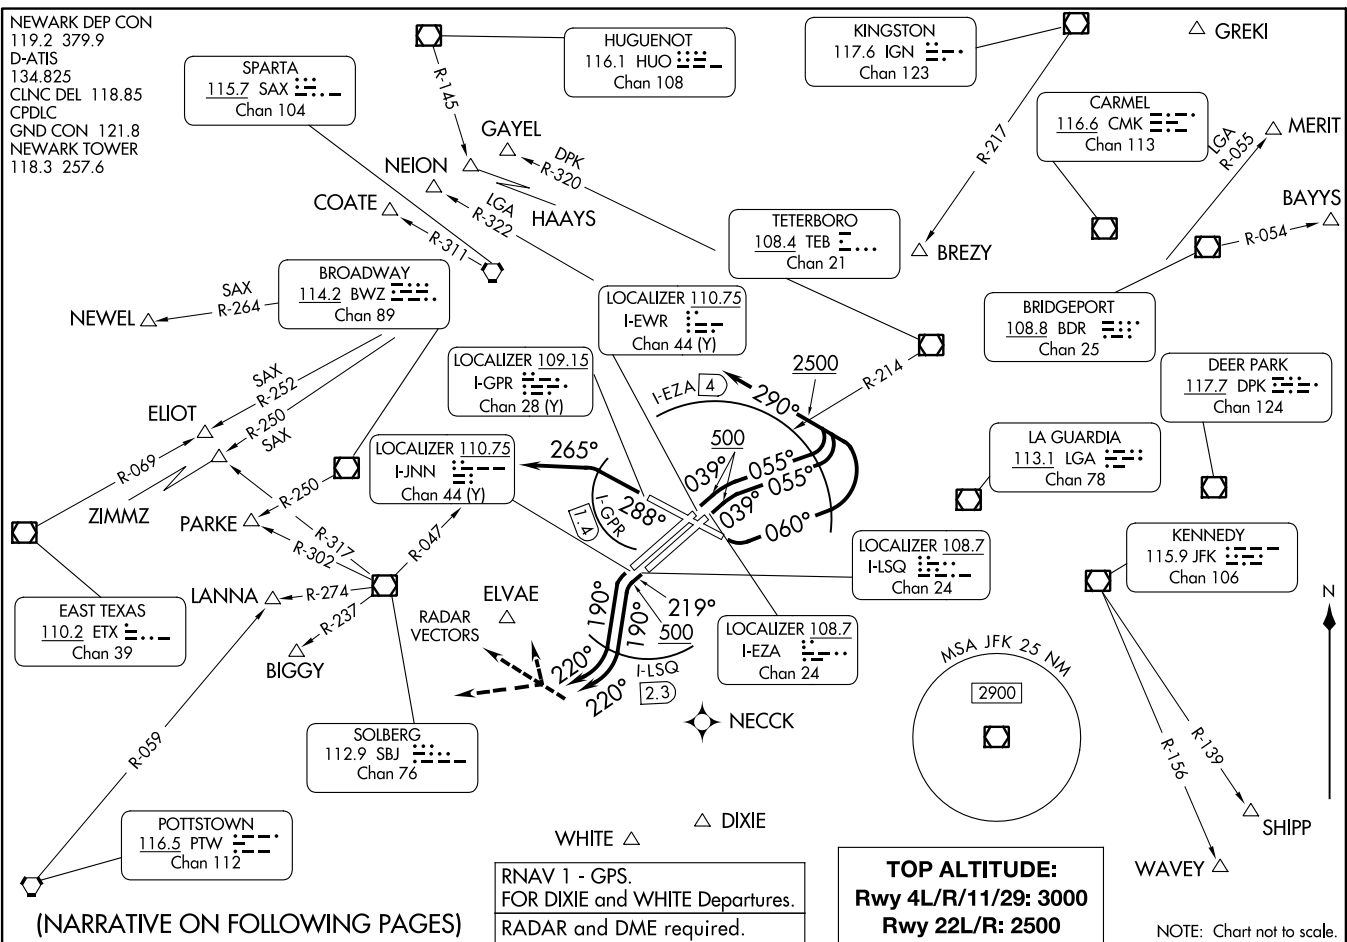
NEWARK DEP CON
119.2 379.9
D-ATIS
134.825
CLNC DEL 118.85
CPDLC
GND CON 121.8
NEWARK TOWER
118.3 257.6

SPARTA
115.7 SAX
Chan 104

HUGUENOT
116.1 HUO
Chan 108

KINGSTON
117.6 IGN
Chan 123

GREKI

CARMEL
116.6 CMK
Chan 113

MERIT

BAYYS

R-145

GAYEL

DPK
R-320

NEION

LGA
R-322

HAAYS

COATE

R-311

R-217

LGA
R-055

TETERBORO
108.4 TEB
Chan 21

BREZY

R-054

BROADWAY
114.2 BWZ
Chan 89

SAX
R-264

NEWEL

LOCALIZER 110.75
I-EWR
Chan 44 (Y)

BRIDGEPORT
108.8 BDR
Chan 25

DEER PARK
117.7 DPK
Chan 124

SAX
R-252

R-250
SAX

ELIOT

LOCALIZER 109.15
I-GPR
Chan 28 (Y)

I-EZA 4

2500

290°

R-214

500

LA GUARDIA
113.1 LGA
Chan 78

R-069

LOCALIZER 110.75
I-JNN
Chan 44 (Y)

265°

039°

055°

055°

039°

060°

ZIMMZ

R-250

288°

I-GPR

1.4

PARKE

R-317

R-302

R-047

KENNEDY
115.9 JFK
Chan 106

LOCALIZER 108.7
I-LSQ
Chan 24

EAST TEXAS
110.2 ETX
Chan 39

LANNA

R-274

ELVAE

219°

190°

190°

500

N

R-237

RADAR
VECTORS

LOCALIZER 108.7
I-EZA
Chan 24

BIGGY

220°

220°

I-LSQ

2.3

MSA JFK 25 NM

2900

NECCK

R-059

SOLBERG
112.9 SBJ
Chan 76

R-156

R-139

POTTSTOWN
116.5 PTW
Chan 112

WHITE

DIXIE

SHIPP

WAVEY

RNAV 1 - GPS.
FOR DIXIE and WHITE Departures.
RADAR and DME required.

TOP ALTITUDE:
Rwy 4L/R/11/29: 3000
Rwy 22L/R: 2500

(NARRATIVE ON FOLLOWING PAGES)

NOTE: Chart not to scale.